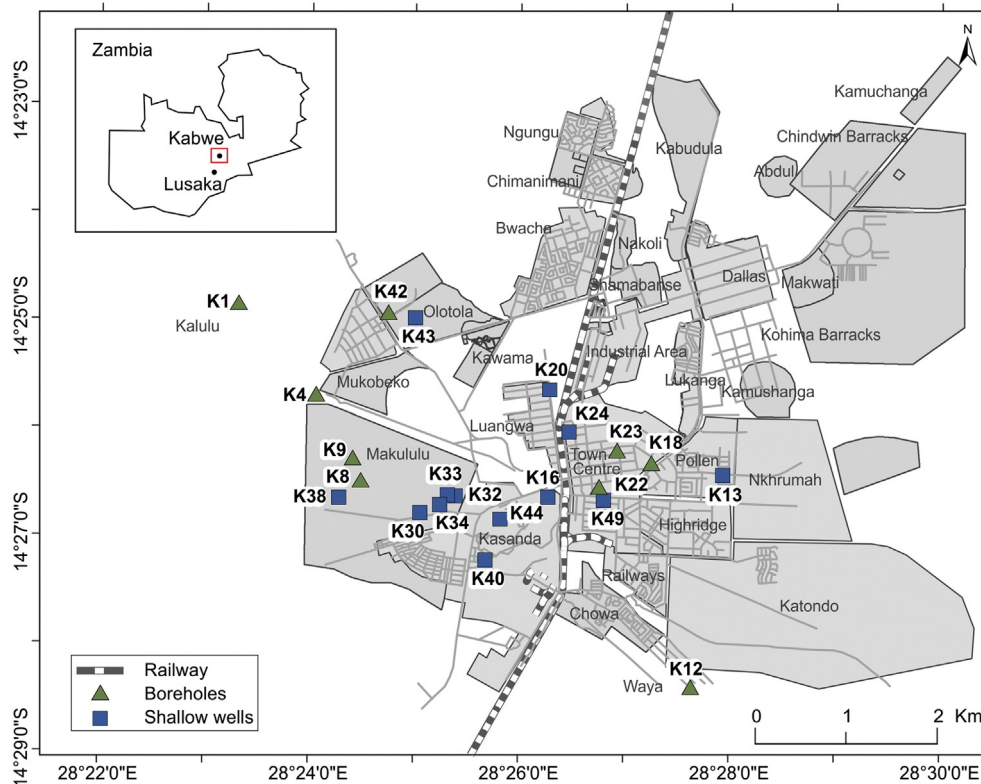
Zambia
Kabwe
Lusaka
N
14°23'0"S
14°25'0"S
14°27'0"S
14°29'0"S
Kamuchanga
Ngungu
Kabudula
Chindwin Barracks
Abdul
Chimanimani
Bwacha
Nakoli
Dallas
Makwati
Shamabanse
K1
Kalulu
K42
Olotola
K43
Kohima Barracks
Kawama
Industrial Area
K20
Lukanga
Kamushanga
Mukobeko
K4
K24
Luangwa
K23
K18
K9
Makululu
Town Centre
Pollen
K13
Nkhrumah
K8
K33
K22
K38
K32
K16
K30
K34
K44
K49
Highridge
Kasanda
K40
Railways
Katondo
Chowa
Railway
Boreholes
Shallow wells
K12
Waya
0
1
2 Km
28°22'0"E
28°24'0"E
28°26'0"E
28°28'0"E
28°30'0"E